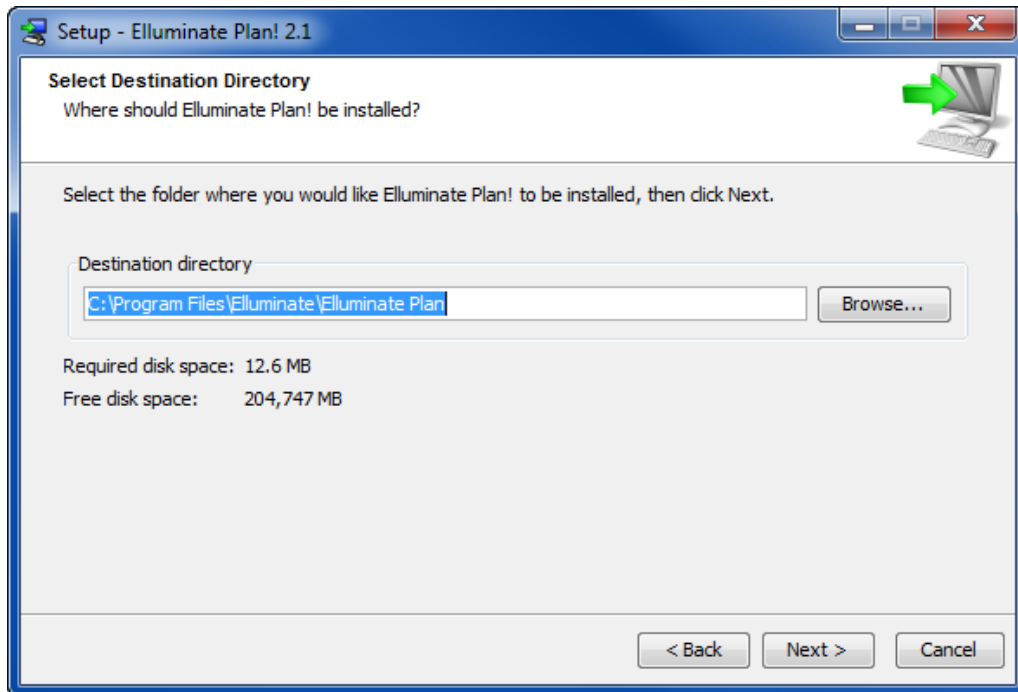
Setup - Elluminate Plan! 2.1

Select Destination Directory
Where should Elluminate Plan! be installed?

Select the folder where you would like Elluminate Plan! to be installed, then click Next.

Destination directory
C:\Program Files\Elluminate\Elluminate Plan
Browse...

Required disk space: 12.6 MB
Free disk space: 204,747 MB

< Back
Next >
Cancel